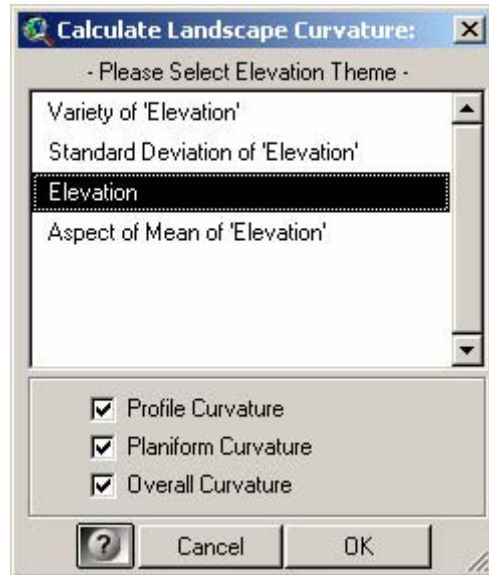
Calculate Landscape Curvature:

- Please Select Elevation Theme -

Variety of 'Elevation'
Standard Deviation of 'Elevation'
Elevation
Aspect of Mean of 'Elevation'

Profile Curvature
Planiform Curvature
Overall Curvature

?
Cancel
OK